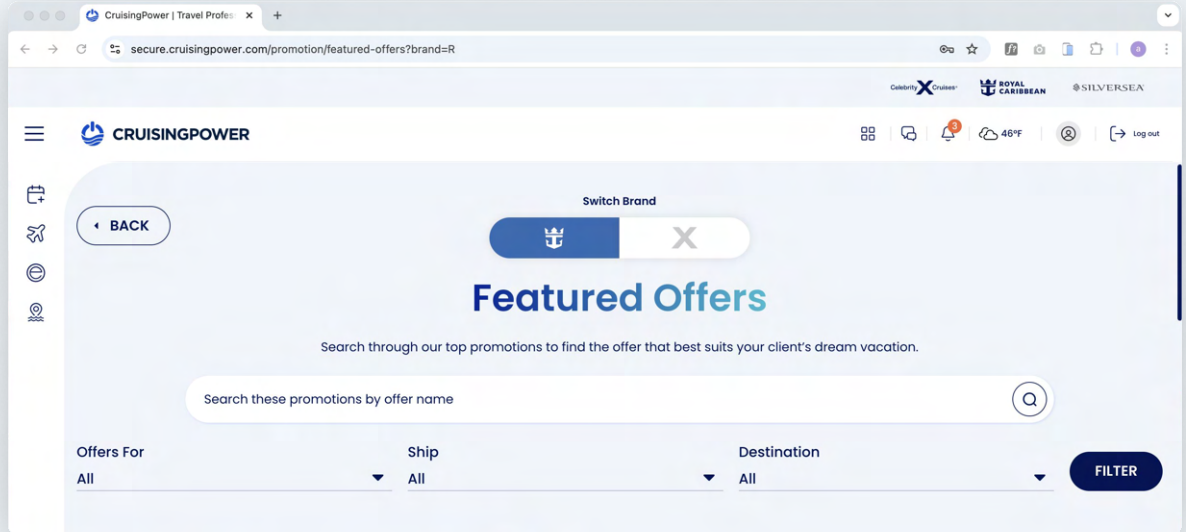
CruisingPower | Travel Profes ×

secure.cruisingpower.com/promotion/featured-offers?brand=R

Celebrity X Cruises ROYAL CARIBBEAN SILVERSEA

CRUISINGPOWER

3

46°F

Log out

BACK

Switch Brand

X

Featured Offers

Search through our top promotions to find the offer that best suits your client's dream vacation.

Search these promotions by offer name

Offers For
All

Ship
All

Destination
All

FILTER